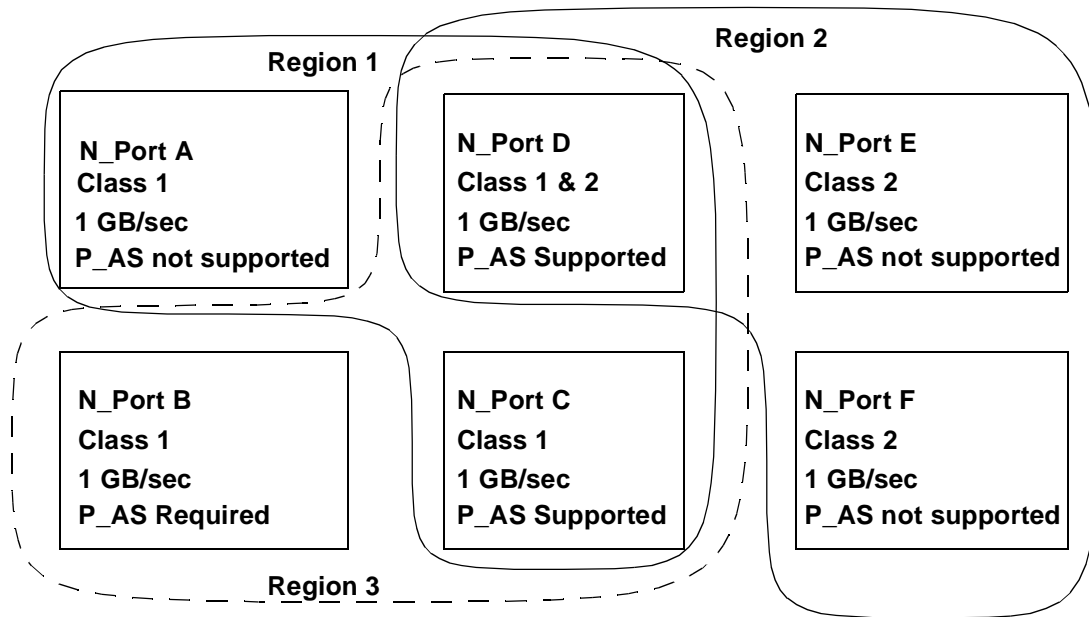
Region 2

Region 1

N_Port A
Class 1
1 GB/sec
P_AS not supported

N_Port D
Class 1 & 2
1 GB/sec
P_AS Supported

N_Port E
Class 2
1 GB/sec
P_AS not supported

N_Port B
Class 1
1 GB/sec
P_AS Required

N_Port C
Class 1
1 GB/sec
P_AS Supported

N_Port F
Class 2
1 GB/sec
P_AS not supported

Region 3